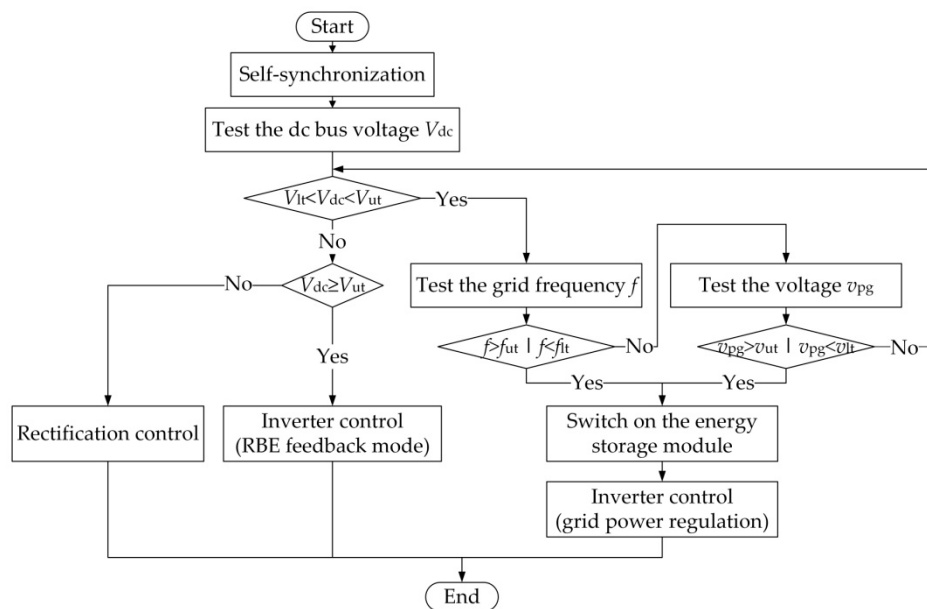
Start

Self-synchronization

Test the dc bus voltage $V_{dc}$

$V_{lt}<V_{dc}<V_{ut}$

Yes

No

$V_{dc}\geq V_{ut}$

No

Yes

Test the grid frequency $f$

Test the voltage $v_{pg}$

$f>f_{ut}$ | $f<f_{lt}$

No

$v_{pg}>v_{ut}$ | $v_{pg}<v_{lt}$

No

Yes

Yes

Rectification control

Inverter control (RBE feedback mode)

Switch on the energy storage module

Inverter control (grid power regulation)

End